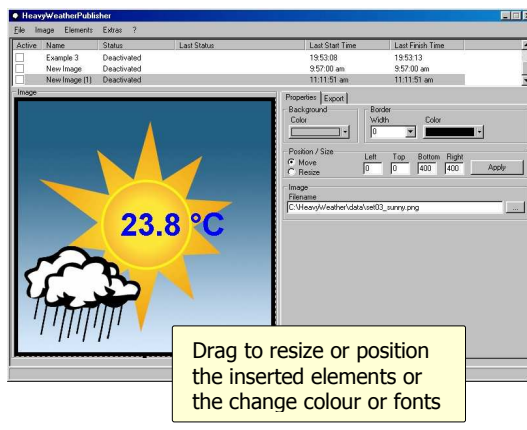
HeavyWeatherPublisher

File Image Elements Extras ?

| Active | Name | Status | Last Status | Last Start Time | Last Finish Time |
|---|---|---|---|---|---|
| | Example 3 | Deactivated | | 19:53:08 | 19:53:13 |
| | New Image | Deactivated | | 9:57:00 am | 9:57:00 am |
| | New Image (1) | Deactivated | | 11:11:51 am | 11:11:51 am |

Image

23.8 °C

Properties Export

Background
Color

Border
Width
0
Color

Position / Size
Move
Resize
Left 0
Top 0
Bottom 400
Right 400
Apply

Image
Filename
C:\HeavyWeather\data\set03_sunny.png
...

Drag to resize or position the inserted elements or the change colour or fonts